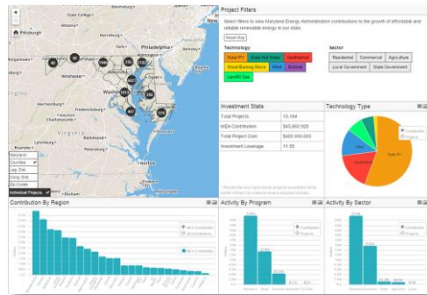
Pittsburgh
Philadelphia
Baltimore
Washington

Milestone
Counties
Leg. Dist.
Cong. Dist.
Zip Codes
Individual Projects

Project Filters
Select filters to view Maryland Energy Administration contributions to the growth of affordable and reliable renewable energy in our state.
Reset Map

Technology
Solar PV
Solar Hot Water
Geothermal
Wood Burning Stove
Wind
Biofuel
Landfill Gas

Sector
Residential
Commercial
Agriculture
Local Government
State Government

Investment Stats
| | |
|---|---|
| Total Projects | 15,164 |
| MEA Contribution | $45,600,926 |
| Total Project Cost | $488,000,683 |
| Investment Leverage | 11.55 |

Technology Type
Solar PV
Wind

Contribution By Region
MEA Contribution

Activity By Program
Contribution
Projects

Activity By Sector
Contribution
Projects